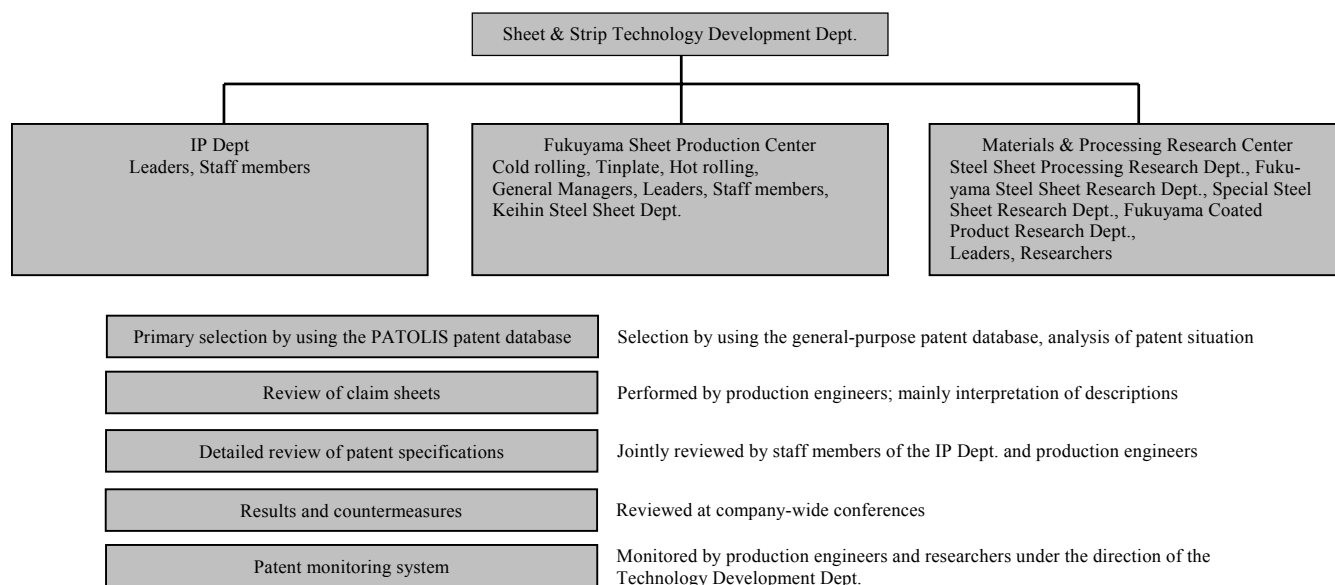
Sheet & Strip Technology Development Dept.

IP Dept
Leaders, Staff members

Fukuyama Sheet Production Center
Cold rolling, Tinplate, Hot rolling, General Managers, Leaders, Staff members, Keihin Steel Sheet Dept.

Materials & Processing Research Center
Steel Sheet Processing Research Dept., Fukuyama Steel Sheet Research Dept., Special Steel Sheet Research Dept., Fukuyama Coated Product Research Dept., Leaders, Researchers

Primary selection by using the PATOLIS patent database

Selection by using the general-purpose patent database, analysis of patent situation

Review of claim sheets

Performed by production engineers; mainly interpretation of descriptions

Detailed review of patent specifications

Jointly reviewed by staff members of the IP Dept. and production engineers

Results and countermeasures

Reviewed at company-wide conferences

Patent monitoring system

Monitored by production engineers and researchers under the direction of the Technology Development Dept.